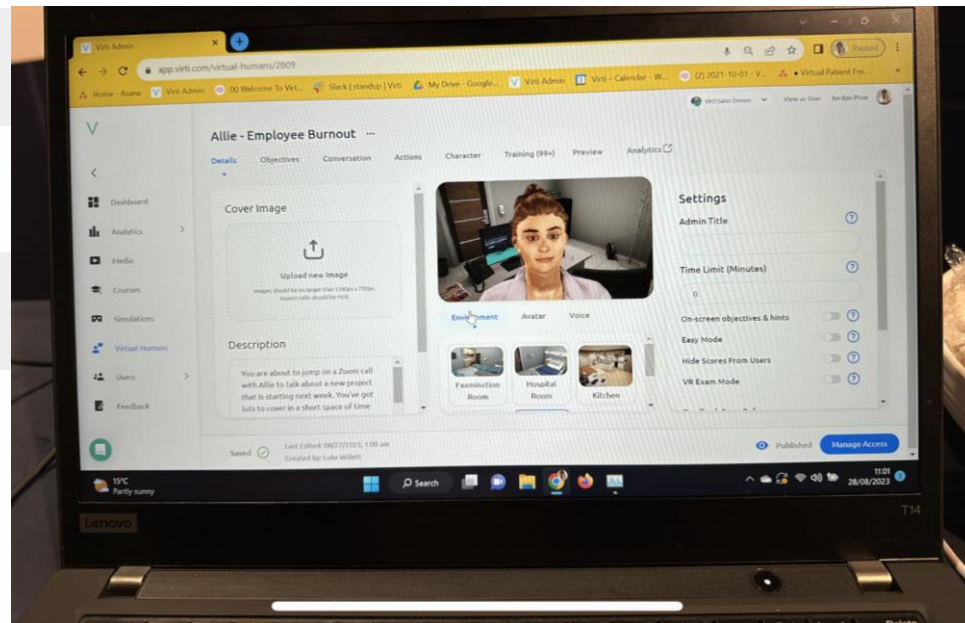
Virti Admin

app.virti.com/virtual-humans/2809

Paused

Home - Avana | Virti Admin | 00 Welcome To Virt... | Slack | standup | Virti | My Drive - Google... | Virti Admin | Virti - Calendar - W... | (2) 2021-10-01 - V... | Virtual Patient Fre...

Virti Sales Demo | View as User | Jordan Prior

V

Dashboard
Analytics
Media
Courses
Simulations
Virtual Humans
Users
Feedback

Allie - Employee Burnout ···

Details | Objectives | Conversation | Actions | Character | Training (99+) | Preview | Analytics

Cover Image

Upload new image

Images should be no larger than 1080px x 770px. Aspect ratio should be 16:9.

Description

You are about to jump on a Zoom call with Allie to talk about a new project that is starting next week. You've got lots to cover in a short space of time

Environment | Avatar | Voice

Examination Room | Hospital Room | Kitchen

Settings

Admin Title

Time Limit (Minutes)

0

On-screen objectives & hints
Easy Mode
Hide Scores From Users
VR Exam Mode

Saved | Last Edited: 08/27/2023, 1:05 am | Created by: Luke Willett

Published | Manage Access

15°C Partly sunny

Search

11:01 28/08/2023

Lenovo

T14